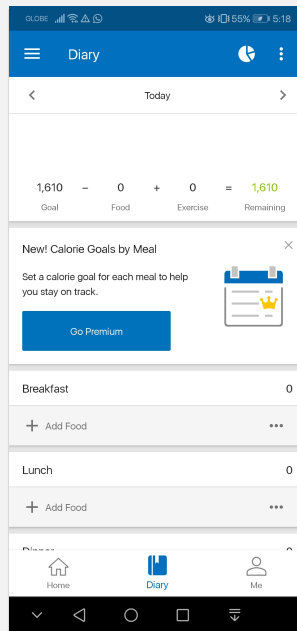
GLOBE 55% 5:18

Diary

Today

1,610 − 0 + 0 = 1,610
Goal Food Exercise Remaining

New! Calorie Goals by Meal

Set a calorie goal for each meal to help you stay on track.

Go Premium

Breakfast 0

Add Food

Lunch 0

Add Food

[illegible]

Home Diary Me